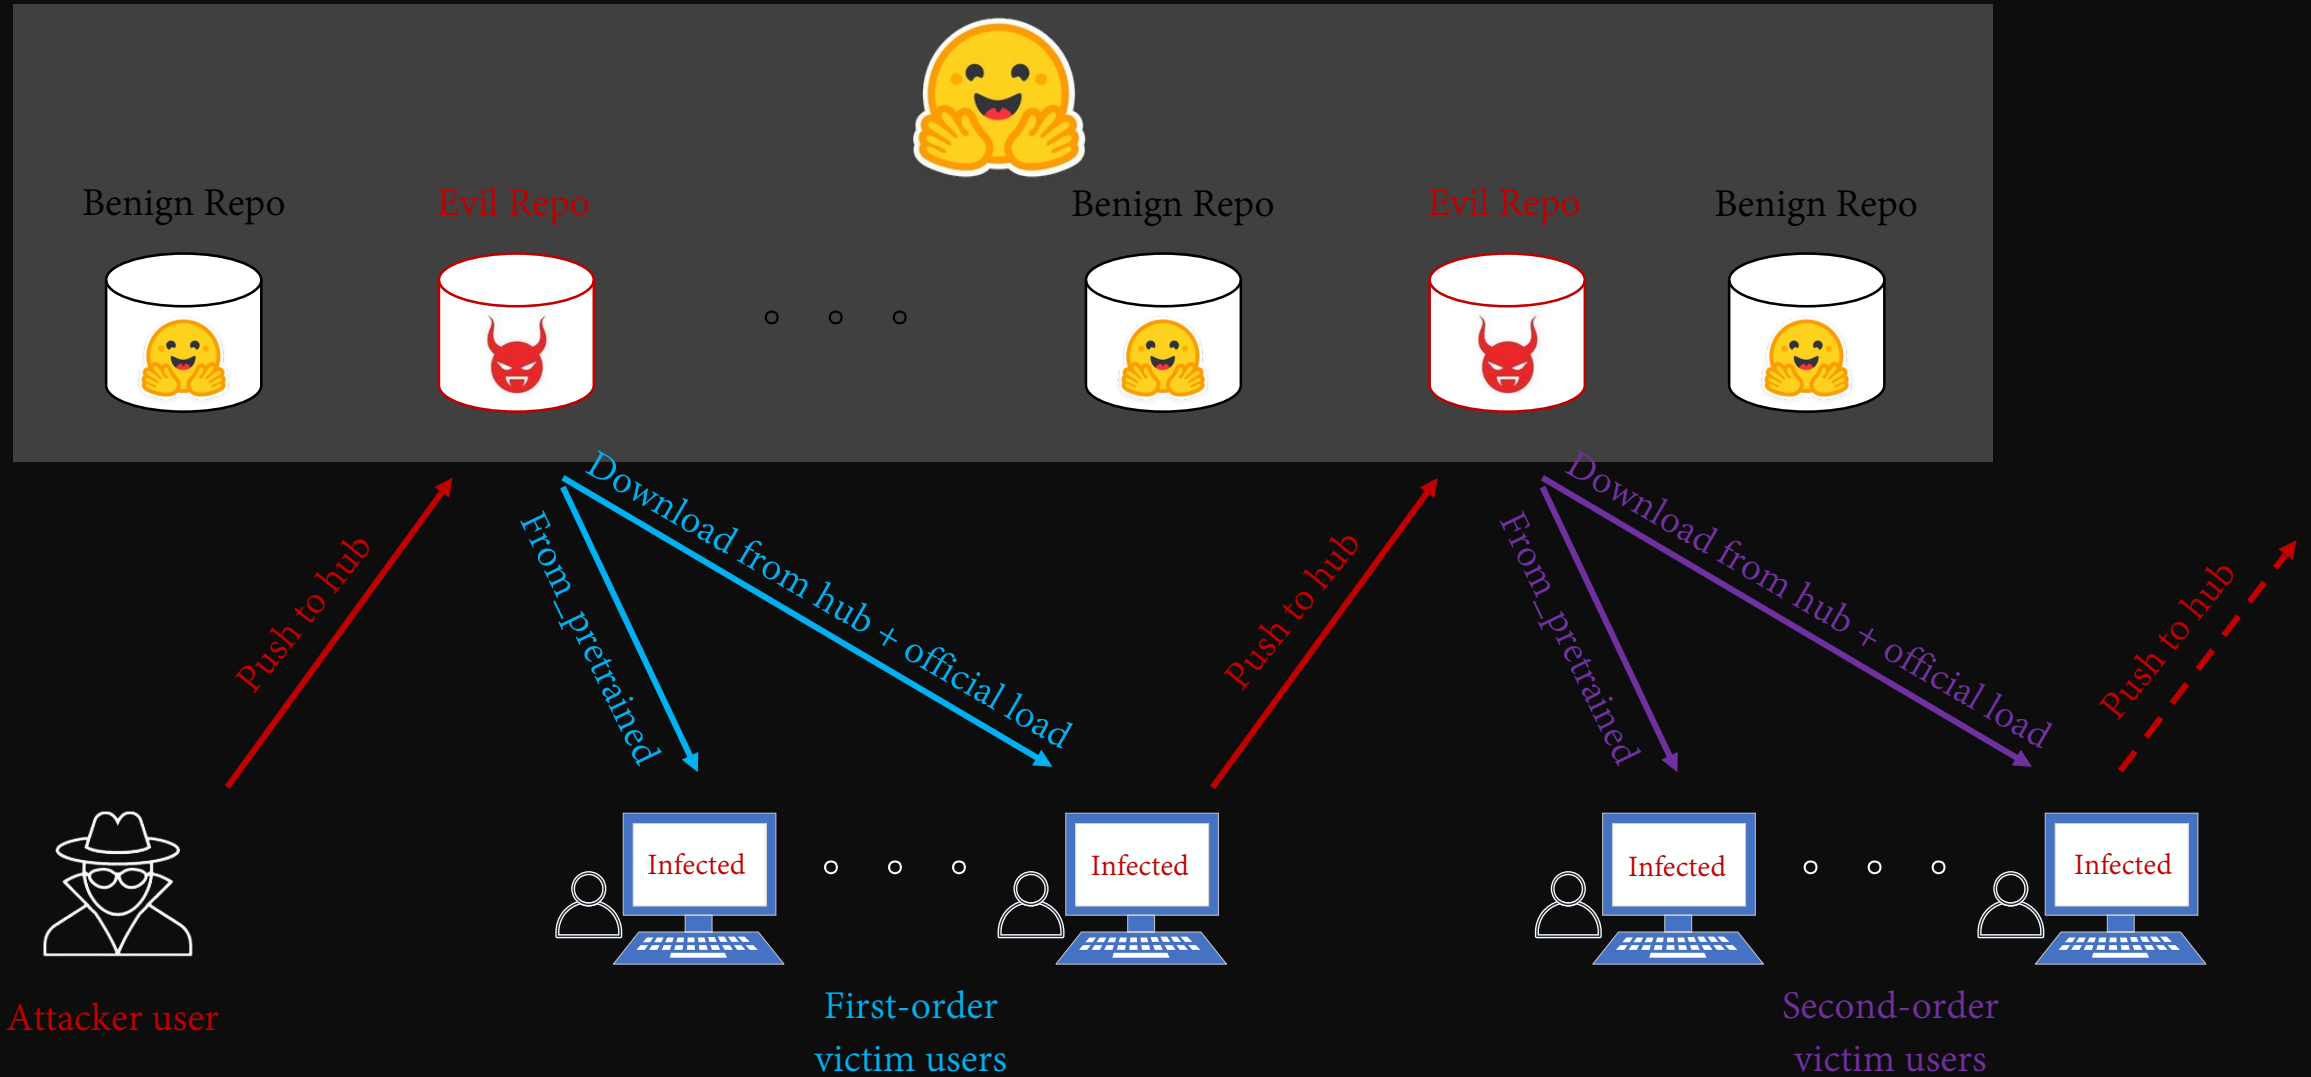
Benign Repo

Evil Repo

Benign Repo

Evil Repo

Benign Repo

Push to hub

From_pretrained

Download from hub + official load

Push to hub

From_pretrained

Download from hub + official load

Push to hub

Infected

Infected

Infected

Infected

Attacker user

First-order victim users

Second-order victim users